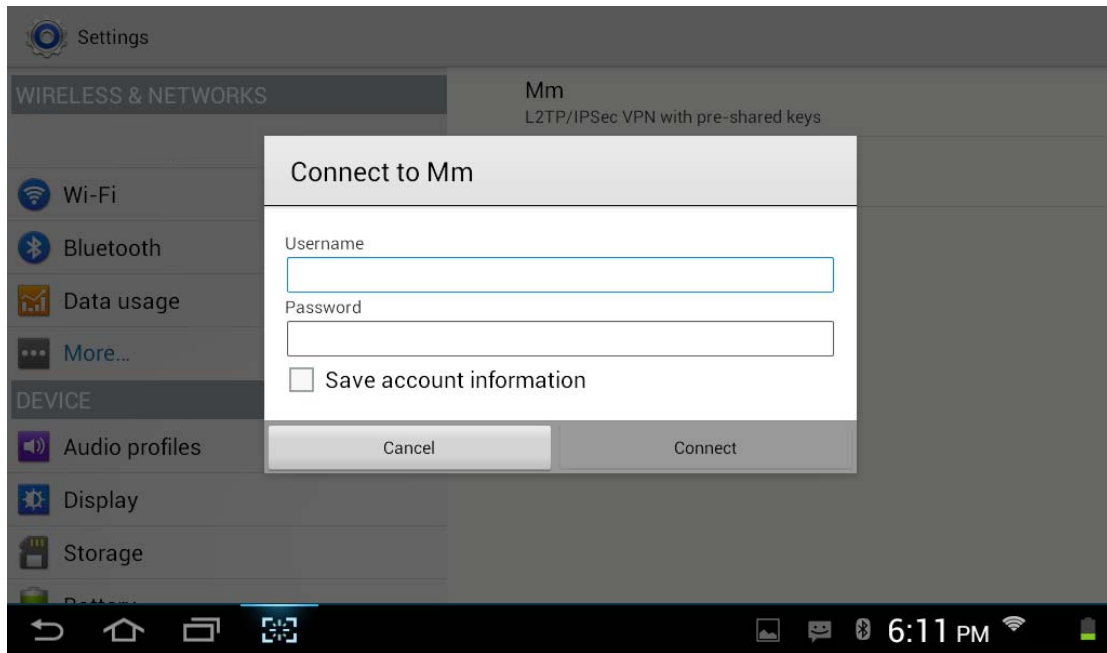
Settings

WIRELESS & NETWORKS

Wi-Fi

Bluetooth

Data usage

More...

DEVICE

Audio profiles

Display

Storage

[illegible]

Mm
L2TP/IPSec VPN with pre-shared keys

Connect to Mm

Username

Password

Save account information

Cancel

Connect

6:11 PM